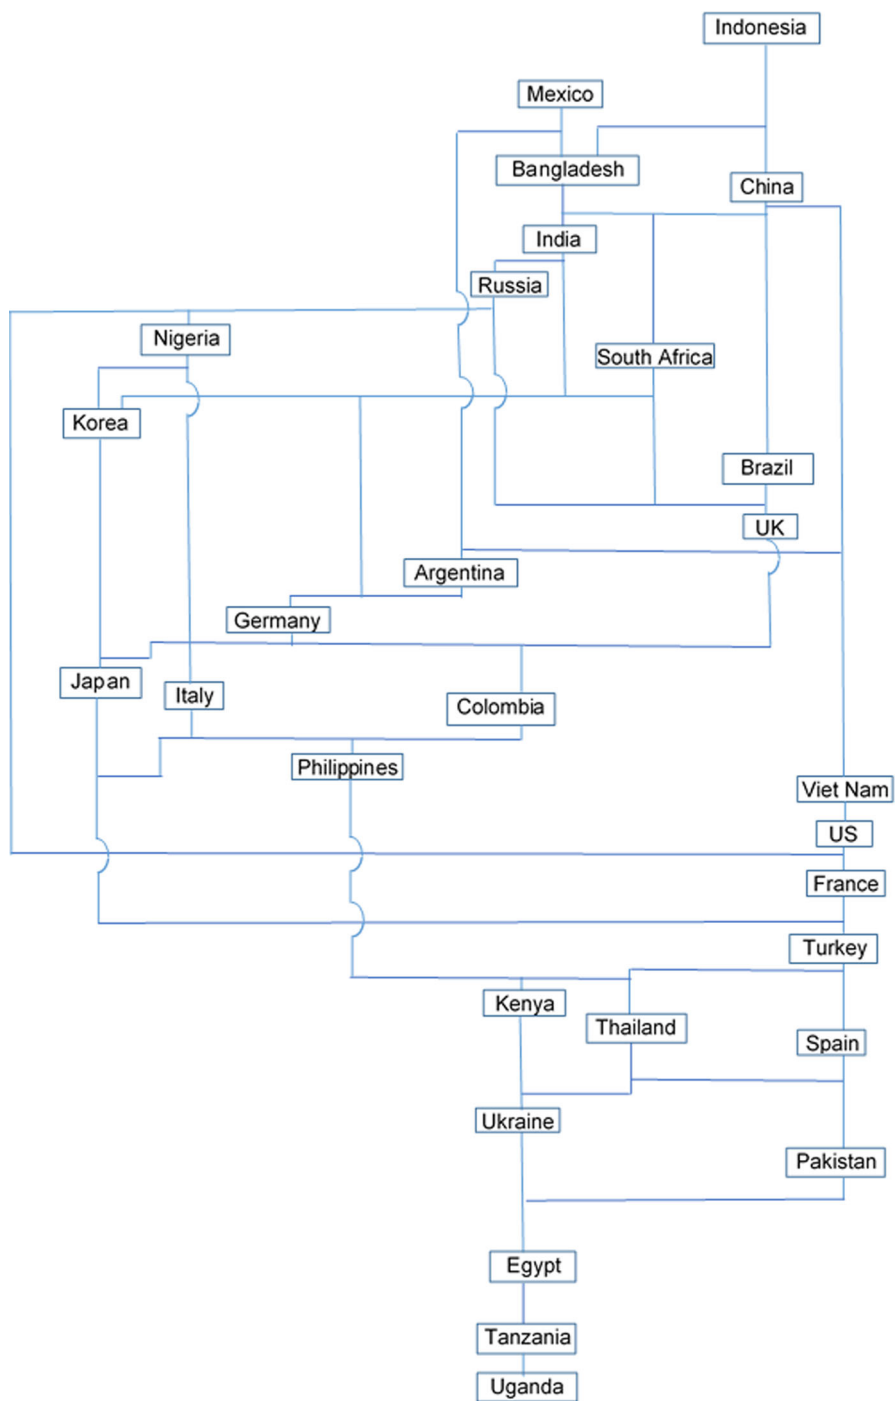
Indonesia
Mexico
Bangladesh
China
India
Russia
Nigeria
South Africa
Korea
Brazil
UK
Argentina
Germany
Japan
Italy
Colombia
Philippines
Viet Nam
US
France
Turkey
Kenya
Thailand
Spain
Ukraine
Pakistan
Egypt
Tanzania
Uganda